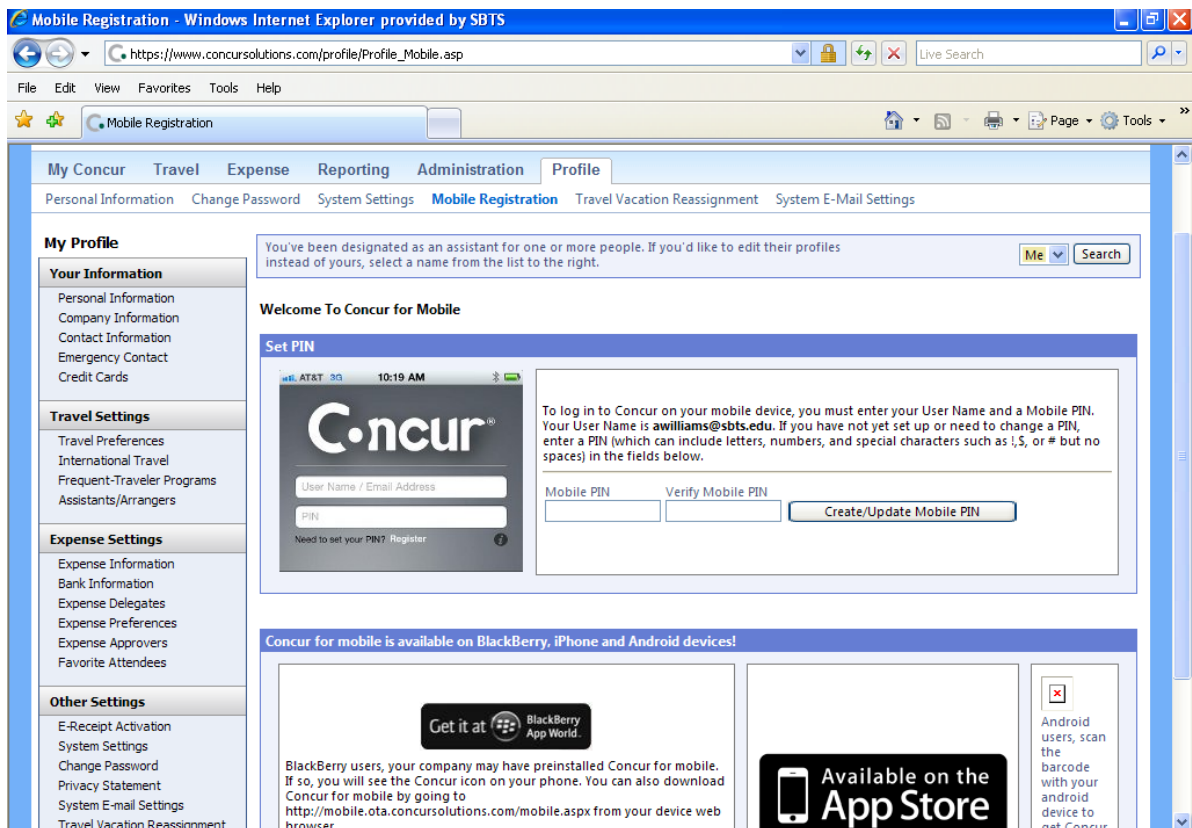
Mobile Registration - Windows Internet Explorer provided by SBTS

https://www.concursolutions.com/profile/Profile_Mobile.asp

Live Search

File Edit View Favorites Tools Help

Mobile Registration

Page Tools

My Concur Travel Expense Reporting Administration Profile

Personal Information Change Password System Settings Mobile Registration Travel Vacation Reassignment System E-Mail Settings

My Profile

Your Information
Personal Information
Company Information
Contact Information
Emergency Contact
Credit Cards

Travel Settings
Travel Preferences
International Travel
Frequent-Traveler Programs
Assistants/Arrangers

Expense Settings
Expense Information
Bank Information
Expense Delegates
Expense Preferences
Expense Approvers
Favorite Attendees

Other Settings
E-Receipt Activation
System Settings
Change Password
Privacy Statement
System E-mail Settings
Travel Vacation Reassignment

You've been designated as an assistant for one or more people. If you'd like to edit their profiles instead of yours, select a name from the list to the right.

Me Search

Welcome To Concur for Mobile

Set PIN

AT&T 3G 10:19 AM

Concur®

User Name / Email Address

PIN

Need to set your PIN? Register

To log in to Concur on your mobile device, you must enter your User Name and a Mobile PIN. Your User Name is awilliams@sbts.edu. If you have not yet set up or need to change a PIN, enter a PIN (which can include letters, numbers, and special characters such as !,$, or # but no spaces) in the fields below.

Mobile PIN Verify Mobile PIN

Create/Update Mobile PIN

Concur for mobile is available on BlackBerry, iPhone and Android devices!

Get it at BlackBerry App World.

BlackBerry users, your company may have preinstalled Concur for mobile. If so, you will see the Concur icon on your phone. You can also download Concur for mobile by going to http://mobile.ota.concursolutions.com/mobile.aspx from your device web browser.

Available on the App Store

Android users, scan the barcode with your android device to get Concur